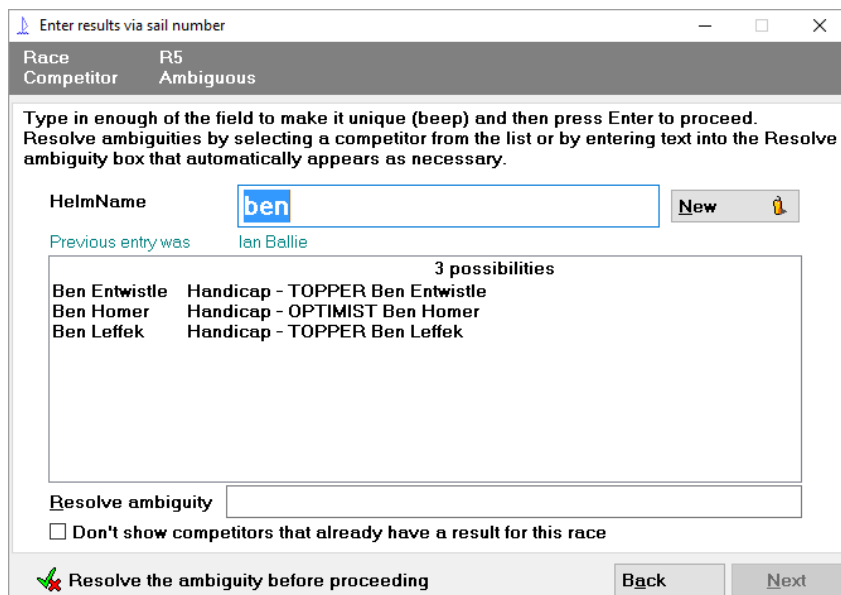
Enter results via sail number

Race R5
Competitor Ambiguous

Type in enough of the field to make it unique (beep) and then press Enter to proceed. Resolve ambiguities by selecting a competitor from the list or by entering text into the Resolve ambiguity box that automatically appears as necessary.

HelmName ben New

Previous entry was Ian Ballie

3 possibilities

| | |
|---|---|
| Ben Entwistle | Handicap - TOPPER Ben Entwistle |
| Ben Homer | Handicap - OPTIMIST Ben Homer |
| Ben Leffek | Handicap - TOPPER Ben Leffek |

Resolve ambiguity

Don't show competitors that already have a result for this race

Resolve the ambiguity before proceeding Back Next